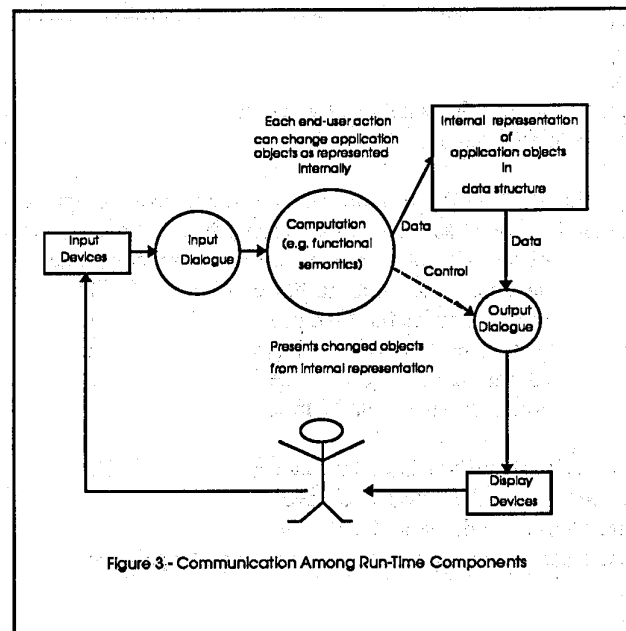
Each end-user action can change application objects as represented internally

Internal representation of application objects in data structure

Input Devices

Input Dialogue

Computation (e.g. functional semantics)

Data

Data

Control

Output Dialogue

Presents changed objects from internal representation

Display Devices

Figure 3 - Communication Among Run-Time Components